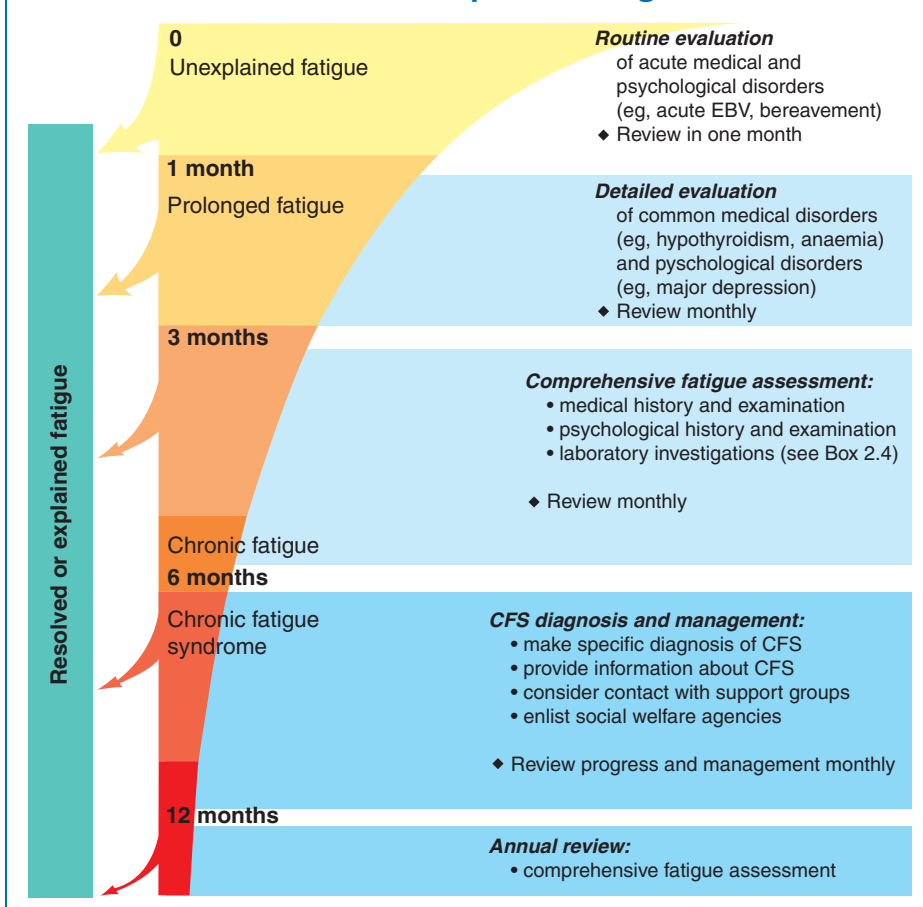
0
Unexplained fatigue

Routine evaluation
of acute medical and psychological disorders (eg, acute EBV, bereavement)
◆ Review in one month

1 month
Prolonged fatigue

Detailed evaluation
of common medical disorders (eg, hypothyroidism, anaemia) and pyschological disorders (eg, major depression)
◆ Review monthly

3 months

Comprehensive fatigue assessment:
• medical history and examination
• psychological history and examination
• laboratory investigations (see Box 2.4)

◆ Review monthly

Chronic fatigue
6 months
Chronic fatigue syndrome

CFS diagnosis and management:
• make specific diagnosis of CFS
• provide information about CFS
• consider contact with support groups
• enlist social welfare agencies

◆ Review progress and management monthly

12 months

Annual review:
• comprehensive fatigue assessment

Resolved or explained fatigue